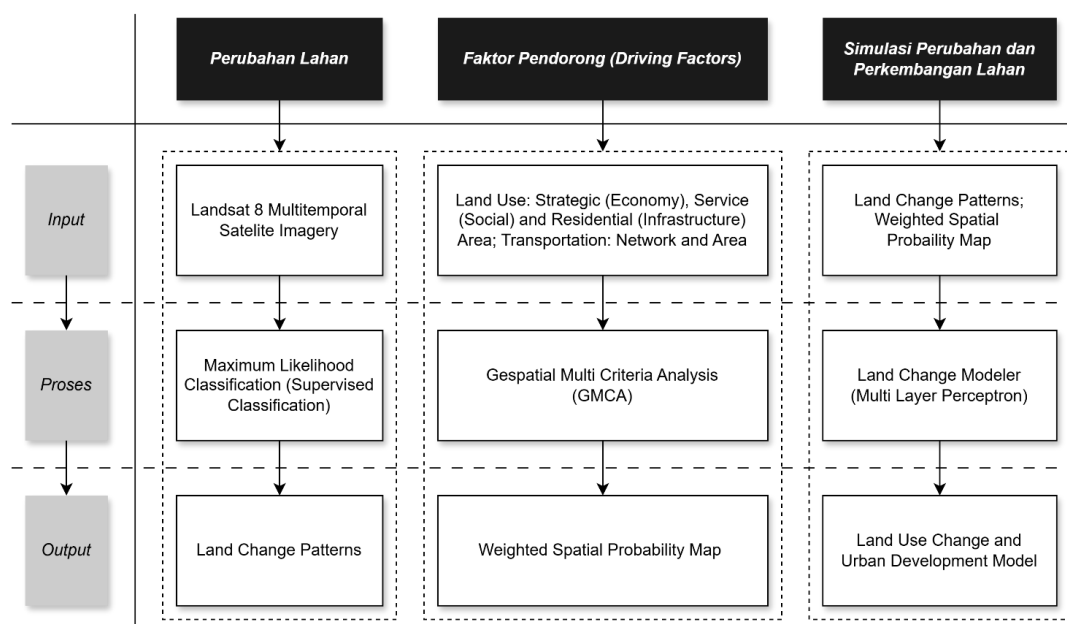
Perubahan Lahan

Faktor Pendorong (Driving Factors)

Simulasi Perubahan dan Perkembangan Lahan

Input

Landsat 8 Multitemporal Satelite Imagery

Land Use: Strategic (Economy), Service (Social) and Residential (Infrastructure) Area; Transportation: Network and Area

Land Change Patterns; Weighted Spatial Probability Map

Proses

Maximum Likelihood Classification (Supervised Classification)

Gespatial Multi Criteria Analysis (GMCA)

Land Change Modeler (Multi Layer Perceptron)

Output

Land Change Patterns

Weighted Spatial Probability Map

Land Use Change and Urban Development Model